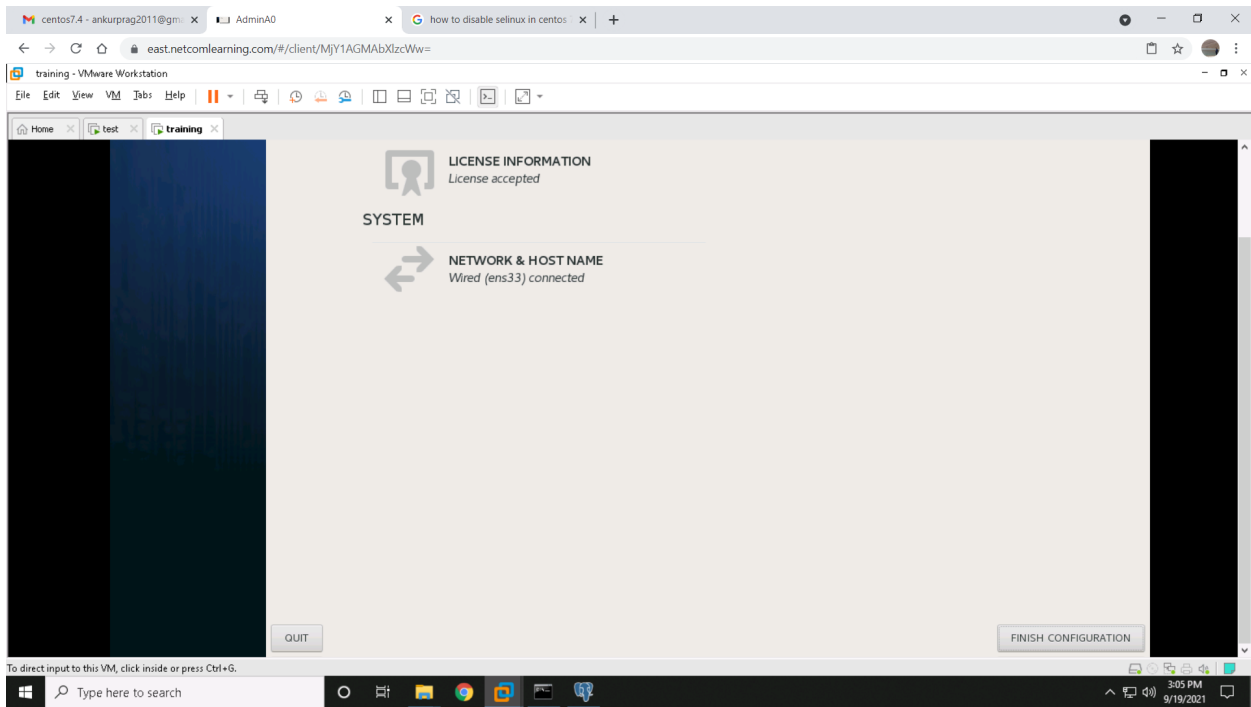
centos7.4 - ankurprag2011@gm ×
AdminA0 ×
how to disable selinux in centos ×
+
east.netcomlearning.com/#/client/MjY1AGMAbXlzcWw=
training - VMware Workstation
File Edit View VM Tabs Help
Home × test × training ×
LICENSE INFORMATION
License accepted
SYSTEM
NETWORK & HOST NAME
Wired (ens33) connected
QUIT
FINISH CONFIGURATION
To direct input to this VM, click inside or press Ctrl+G.
Type here to search
3:05 PM
9/19/2021